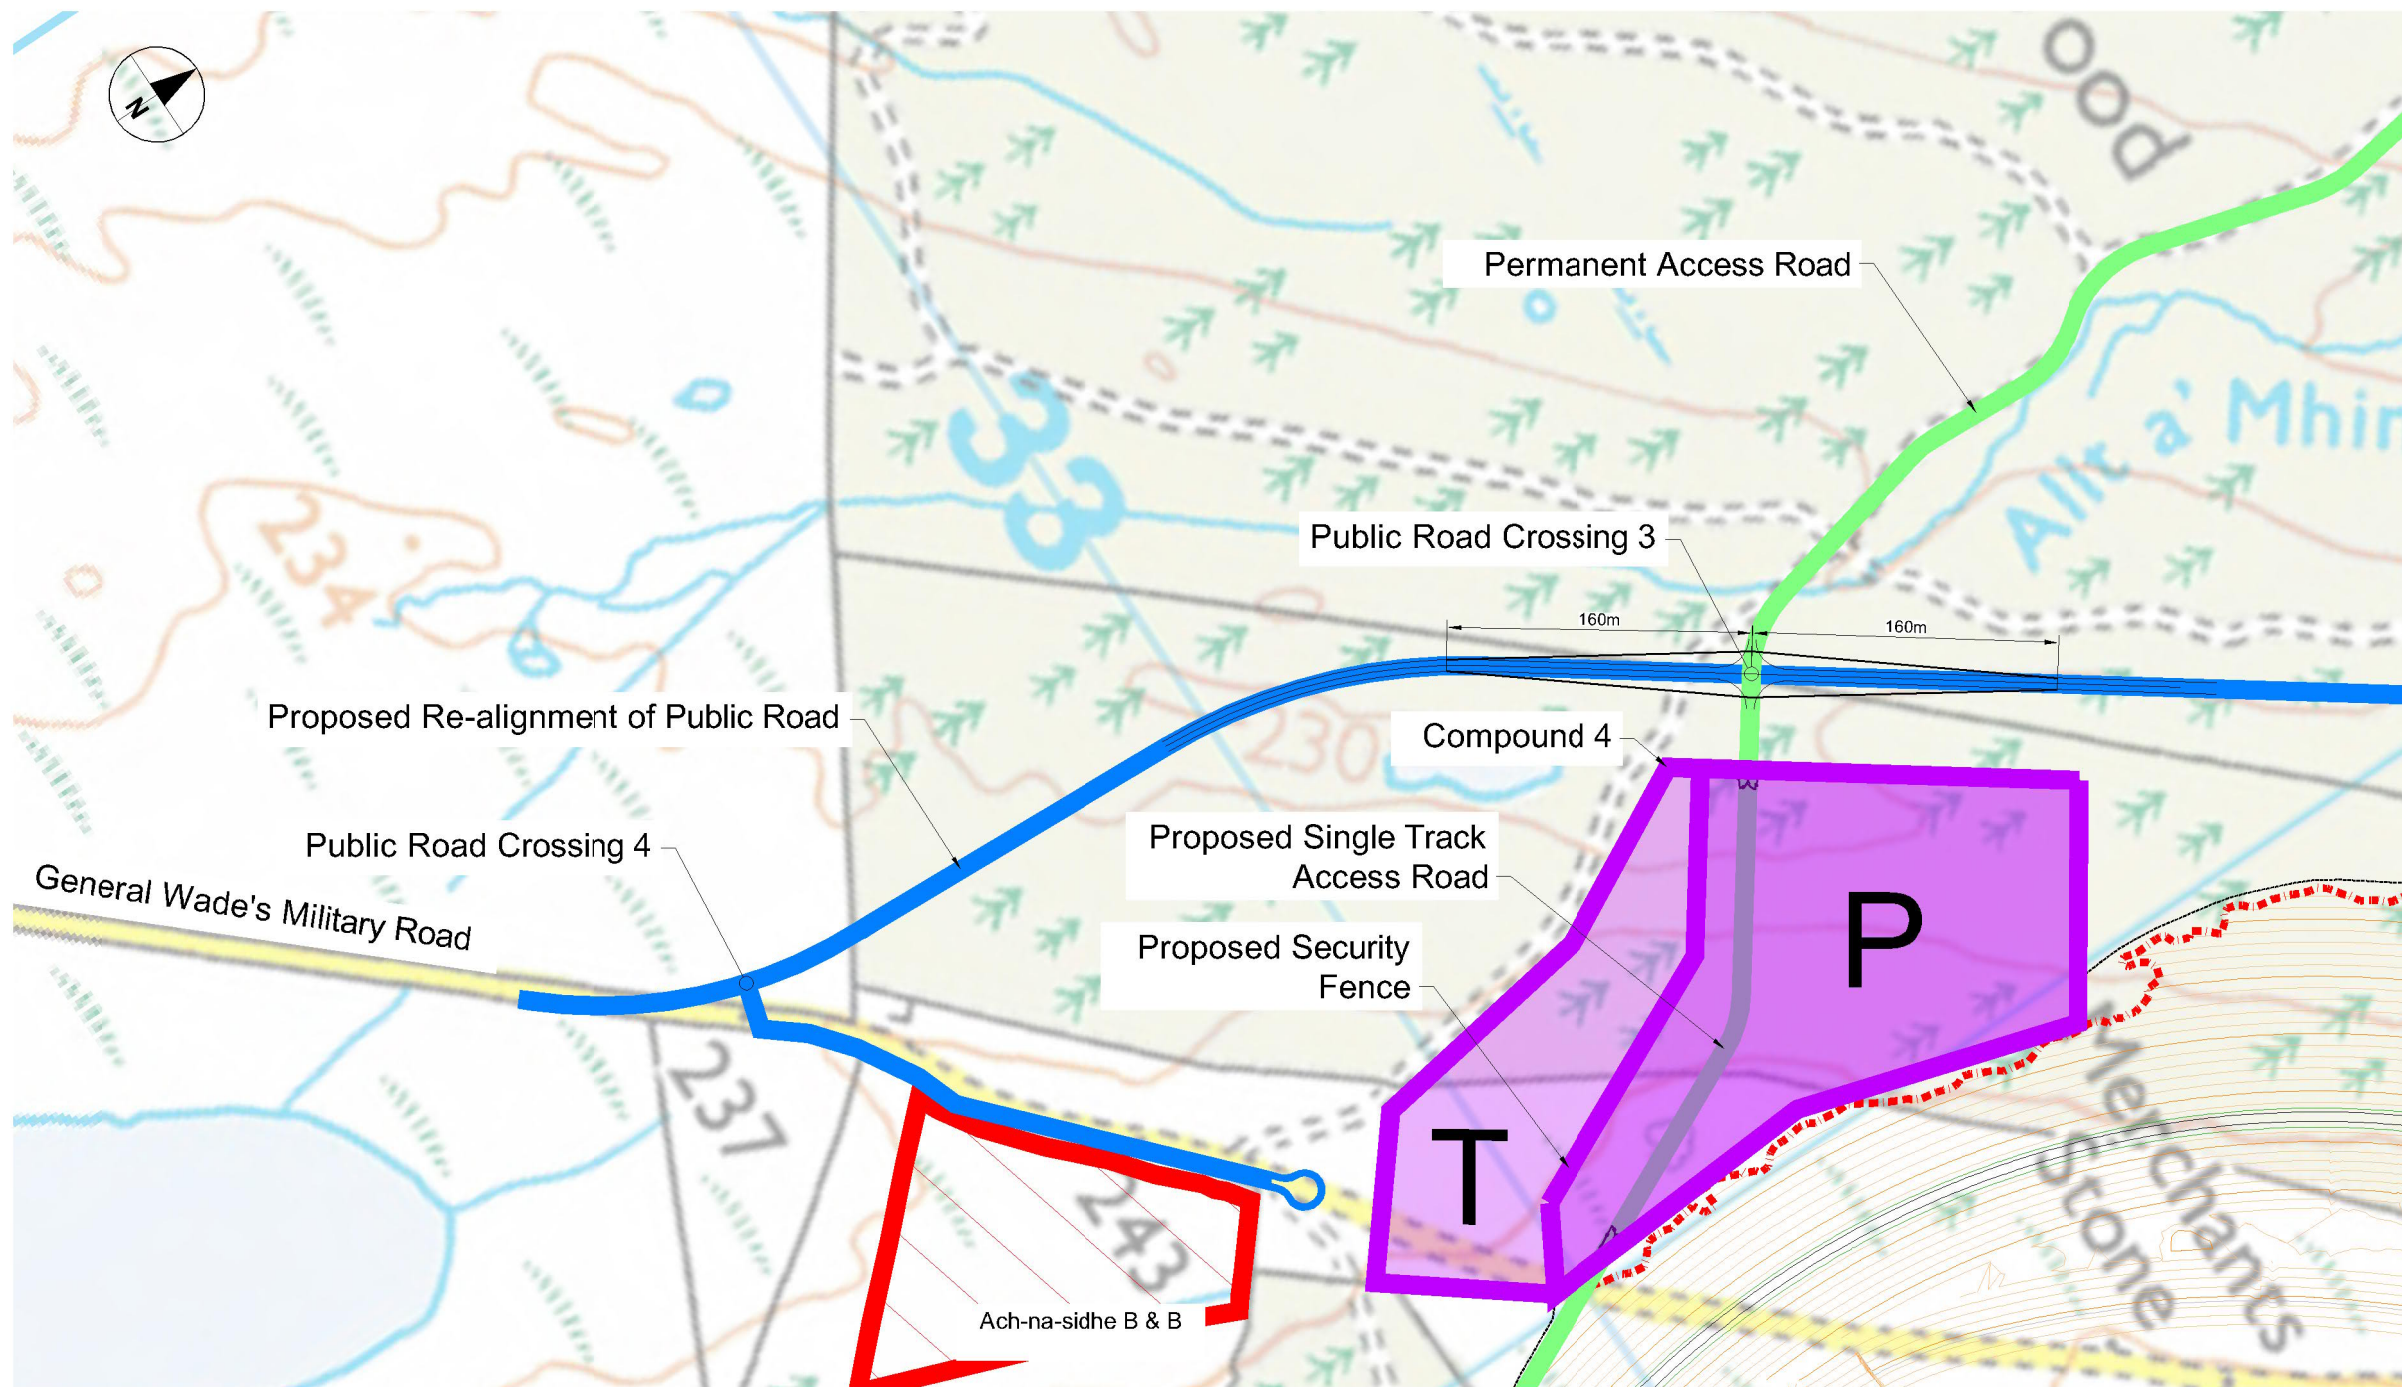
N

ood

Permanent Access Road

Allt a' Mhin

33

234

Public Road Crossing 3

160m

160m

Proposed Re-alignment of Public Road

230

Compound 4

Public Road Crossing 4

Proposed Single Track Access Road

General Wade's Military Road

Proposed Security Fence

P

T

237

243

Merchants Stone

Ach-na-sidhe B & B